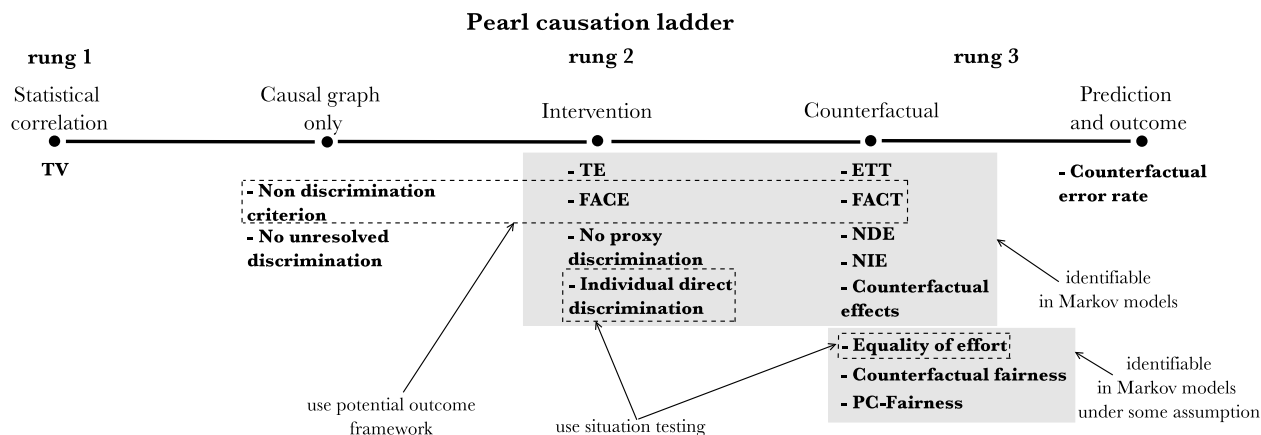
Pearl causation ladder

rung 1

rung 2

rung 3

Statistical correlation

Causal graph only

Intervention

Counterfactual

Prediction and outcome

TV

- Non discrimination criterion

- No unresolved discrimination

- TE

- FACE

- No proxy discrimination

- Individual direct discrimination

- ETT

- FACT

- NDE

- NIE

- Counterfactual effects

- Counterfactual error rate

identifiable in Markov models

- Equality of effort

- Counterfactual fairness

- PC-Fairness

identifiable in Markov models under some assumption

use potential outcome framework

use situation testing